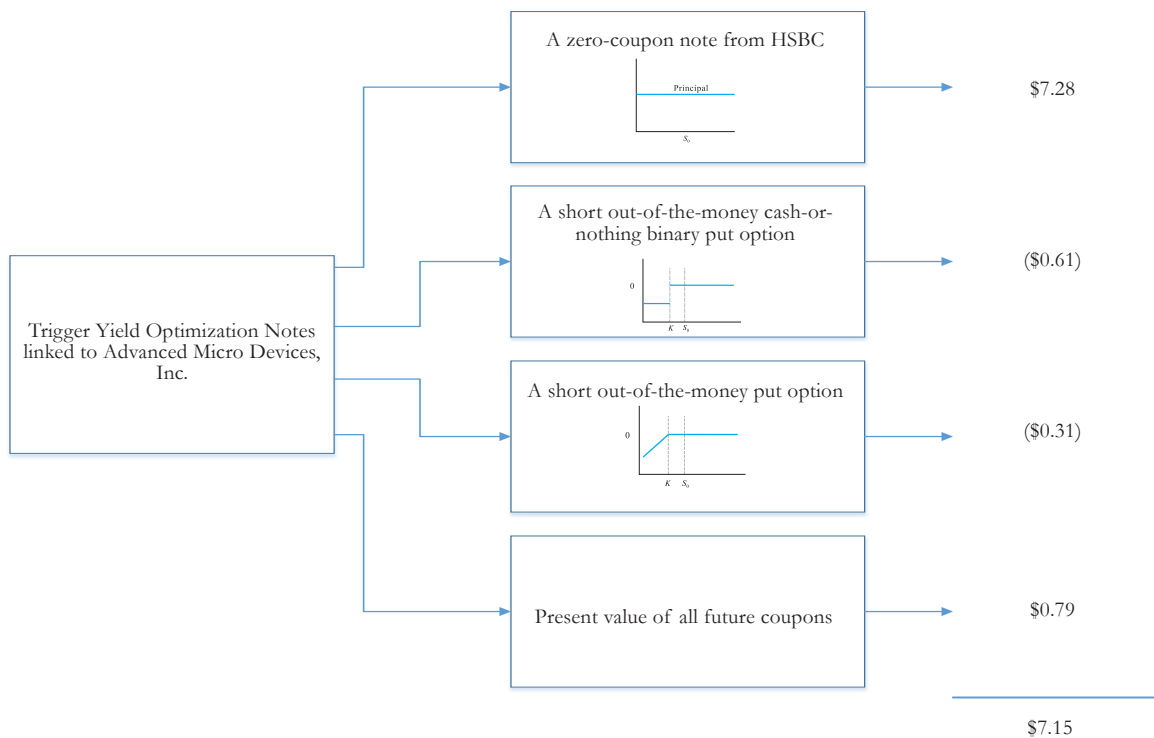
Trigger Yield Optimization Notes linked to Advanced Micro Devices, Inc.

A zero-coupon note from HSBC

Principal

$S_0$

$7.28

A short out-of-the-money cash-or-nothing binary put option

0

$K$ $S_0$

($0.61)

A short out-of-the-money put option

0

$K$ $S_0$

($0.31)

Present value of all future coupons

$0.79

$7.15